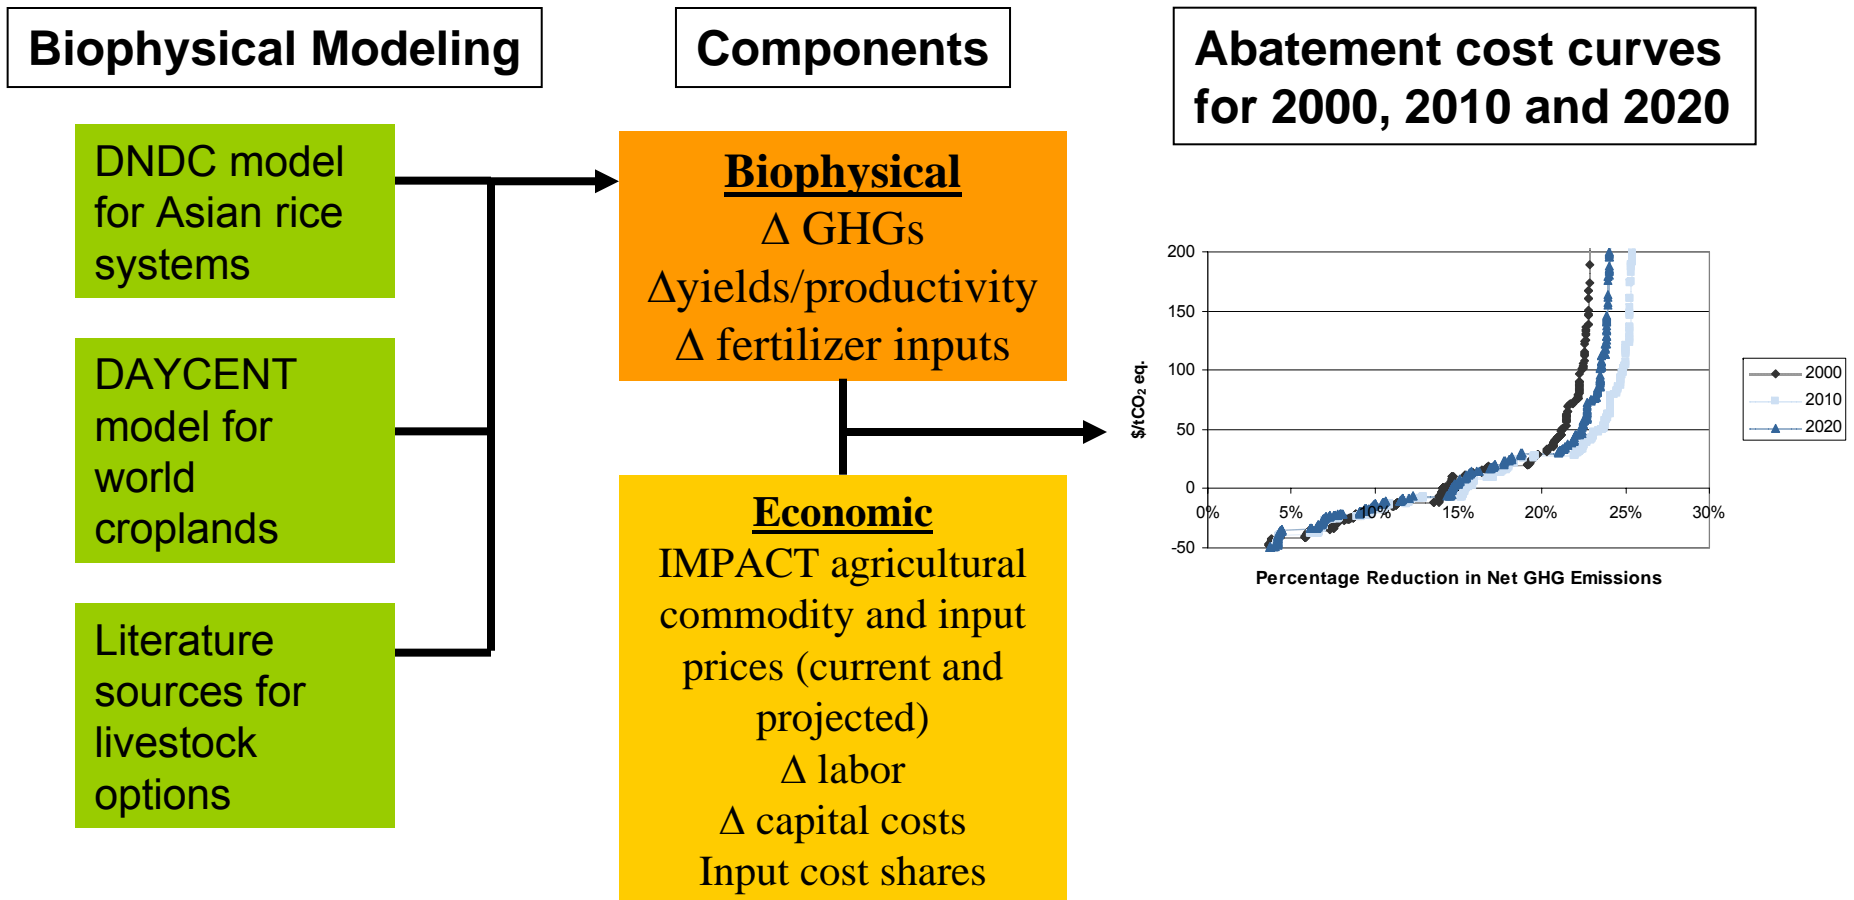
Biophysical Modeling

Components

Abatement cost curves for 2000, 2010 and 2020

DNDC model for Asian rice systems

DAYCENT model for world croplands

Literature sources for livestock options

Biophysical
Δ GHGs
Δyields/productivity
Δ fertilizer inputs

Economic
IMPACT agricultural commodity and input prices (current and projected)
Δ labor
Δ capital costs
Input cost shares

200
150
100
50
0
-50
$/tCO$_2$ eq.
0%
5%
10%
15%
20%
25%
30%
Percentage Reduction in Net GHG Emissions
2000
2010
2020